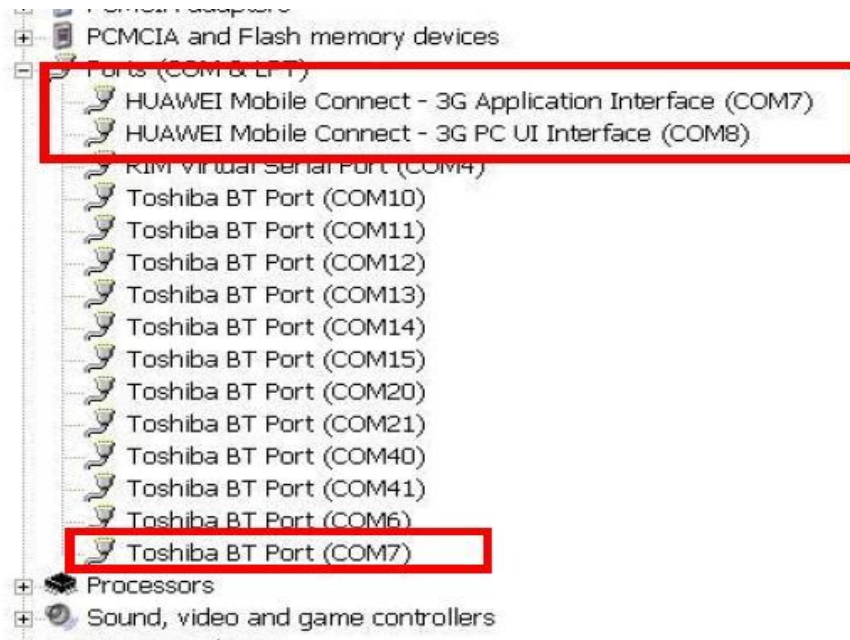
PCMCIA adapters
PCMCIA and Flash memory devices
Ports (COM & LPT)
HUAWEI Mobile Connect - 3G Application Interface (COM7)
HUAWEI Mobile Connect - 3G PC UI Interface (COM8)
RIM Virtual Serial Port (COM4)
Toshiba BT Port (COM10)
Toshiba BT Port (COM11)
Toshiba BT Port (COM12)
Toshiba BT Port (COM13)
Toshiba BT Port (COM14)
Toshiba BT Port (COM15)
Toshiba BT Port (COM20)
Toshiba BT Port (COM21)
Toshiba BT Port (COM40)
Toshiba BT Port (COM41)
Toshiba BT Port (COM6)
Toshiba BT Port (COM7)
Processors
Sound, video and game controllers